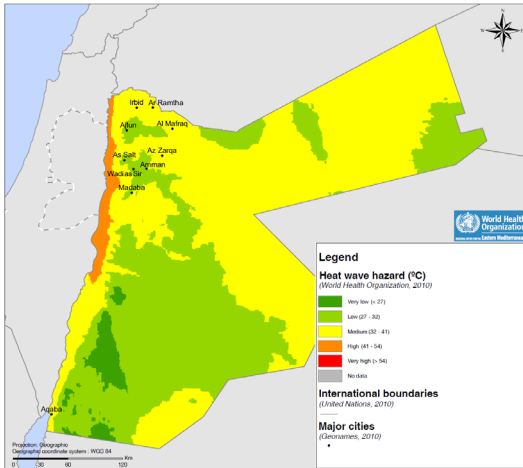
N
W E
S

Irbid
Ar Ramtha
Ajlun
Al Mafraq
Az Zarqa
As Salt
Amman
Wadi as Sir
Madaba
Aqaba

World Health Organization
Eastern Mediterranean

Legend
Heat wave hazard (ºC)
(World Health Organization, 2010)
Very low (< 27)
Low (27 - 32)
Medium (32 - 41)
High (41 - 54)
Very high (> 54)
No data

International boundaries
(United Nations, 2010)

Major cities
(Geonames, 2010)

Projection: Geographic
Geographic coordinate system : WGS 84
0 30 60 120 Km